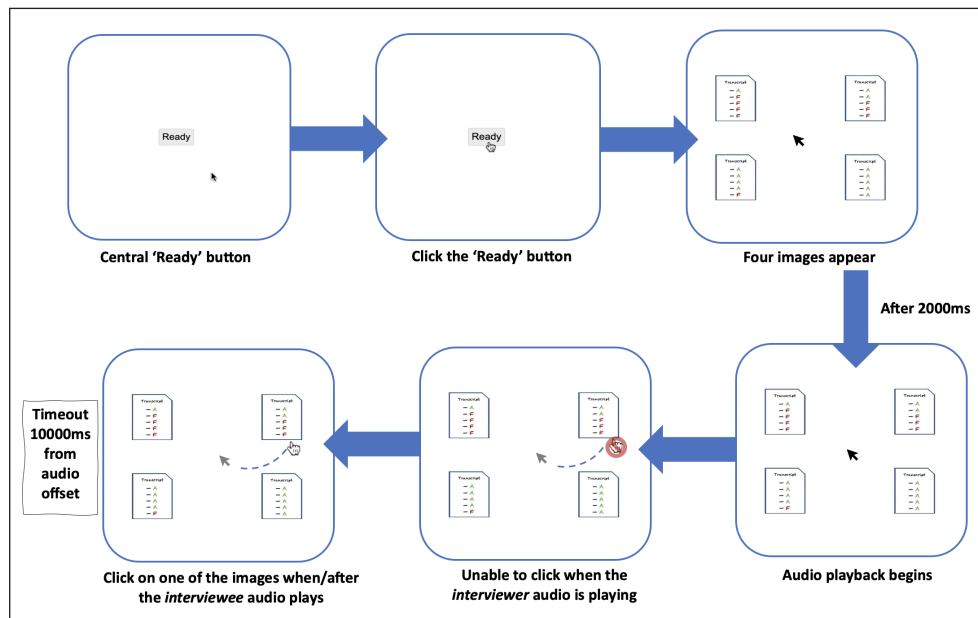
Ready

Central 'Ready' button

Ready

Click the 'Ready' button

Transcript
– A
– A
– F
– F
– F

Transcript
– A
– A
– F
– F
– F

Transcript
– A
– A
– A
– A
– F

Transcript
– A
– A
– A
– A
– A

Four images appear

After 2000ms

Transcript
– A
– A
– F
– F
– F

Transcript
– A
– A
– F
– F
– F

Transcript
– A
– A
– A
– A
– F

Transcript
– A
– A
– A
– A
– A

Audio playback begins

Transcript
– A
– F
– F
– F
– F

Transcript
– A
– A
– A
– F
– F

Transcript
– A
– A
– A
– A
– F

Transcript
– A
– A
– A
– A
– A

Unable to click when the *interviewer* audio is playing

Timeout 10000ms from audio offset

Transcript
– A
– F
– F
– F
– F

Transcript
– A
– A
– A
– F
– F

Transcript
– A
– A
– A
– A
– F

Transcript
– A
– A
– A
– A
– A

Click on one of the images when/after the *interviewee* audio plays